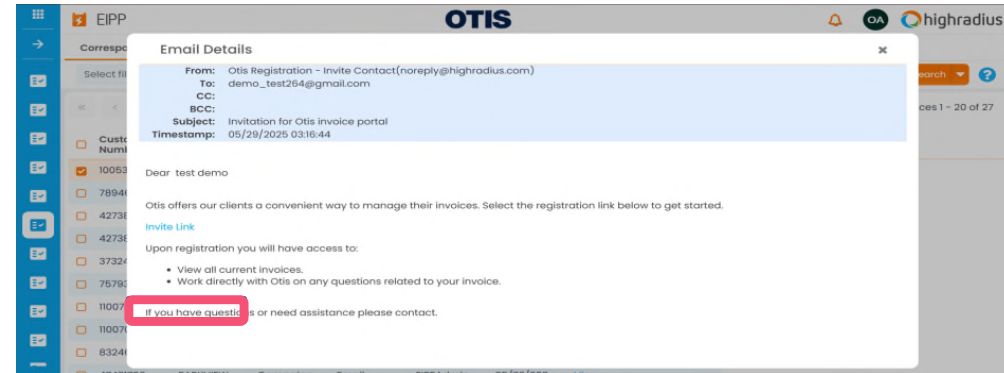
EIPP

OTIS

OA highradius

Correspo

Select fil

search

ces 1 - 20 of 27

Custo Numb

10053

7894

4273

4273

3732

7579

11007

11007

8324

Email Details

×

From: Otis Registration - Invite Contact(noreply@highradius.com)
To: demo_test264@gmail.com
CC:
BCC:
Subject: Invitation for Otis invoice portal
Timestamp: 05/29/2025 03:16:44

Dear test demo

Otis offers our clients a convenient way to manage their invoices. Select the registration link below to get started.

Invite Link

Upon registration you will have access to:

- View all current invoices.
- Work directly with Otis on any questions related to your invoice.

If you have questions or need assistance please contact.